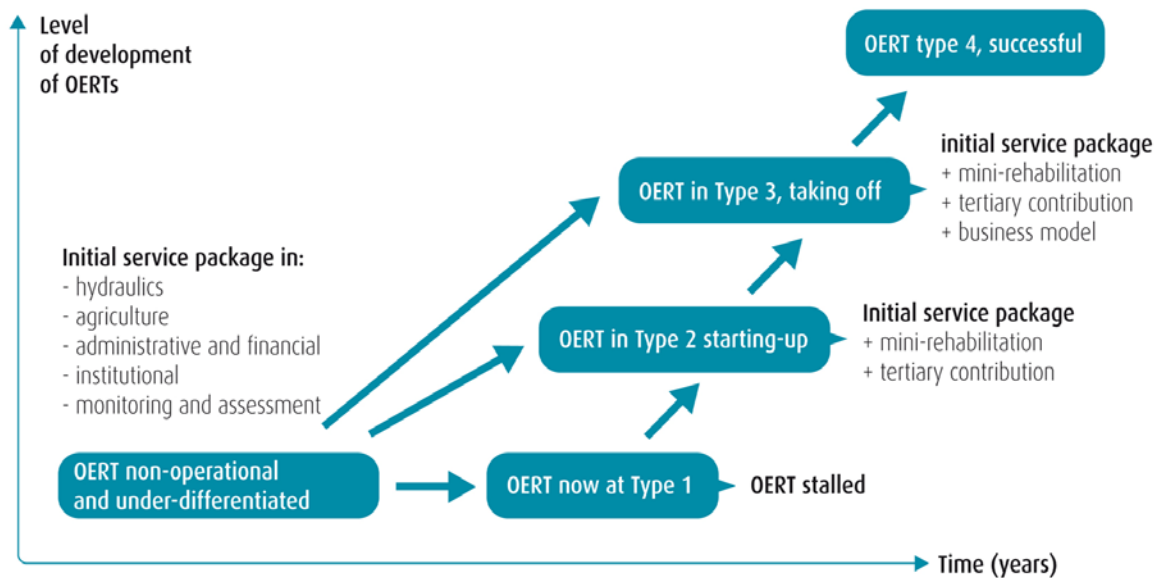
Level of development of OERTs

OERT type 4, successful

initial service package
+ mini-rehabilitation
+ tertiary contribution
+ business model

OERT in Type 3, taking off

Initial service package in:
- hydraulics
- agriculture
- administrative and financial
- institutional
- monitoring and assessment

Initial service package
+ mini-rehabilitation
+ tertiary contribution

OERT in Type 2 starting-up

OERT non-operational and under-differentiated

OERT now at Type 1

OERT stalled

Time (years)